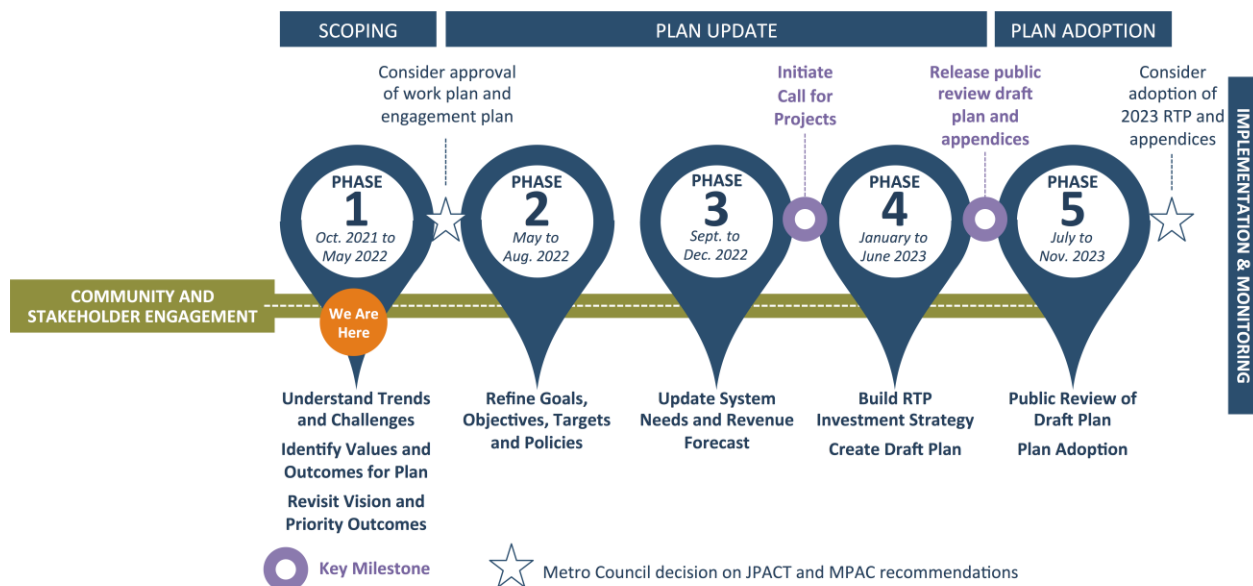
SCOPING

PLAN UPDATE

PLAN ADOPTION

Consider approval of work plan and engagement plan

Initiate Call for Projects

Release public review draft plan and appendices

Consider adoption of 2023 RTP and appendices

IMPLEMENTATION & MONITORING

PHASE 1
Oct. 2021 to May 2022

PHASE 2
May to Aug. 2022

PHASE 3
Sept. to Dec. 2022

PHASE 4
January to June 2023

PHASE 5
July to Nov. 2023

COMMUNITY AND STAKEHOLDER ENGAGEMENT

We Are Here

Understand Trends and Challenges

Identify Values and Outcomes for Plan

Revisit Vision and Priority Outcomes

Refine Goals, Objectives, Targets and Policies

Update System Needs and Revenue Forecast

Build RTP Investment Strategy

Create Draft Plan

Public Review of Draft Plan

Plan Adoption

Key Milestone

Metro Council decision on JPACT and MPAC recommendations